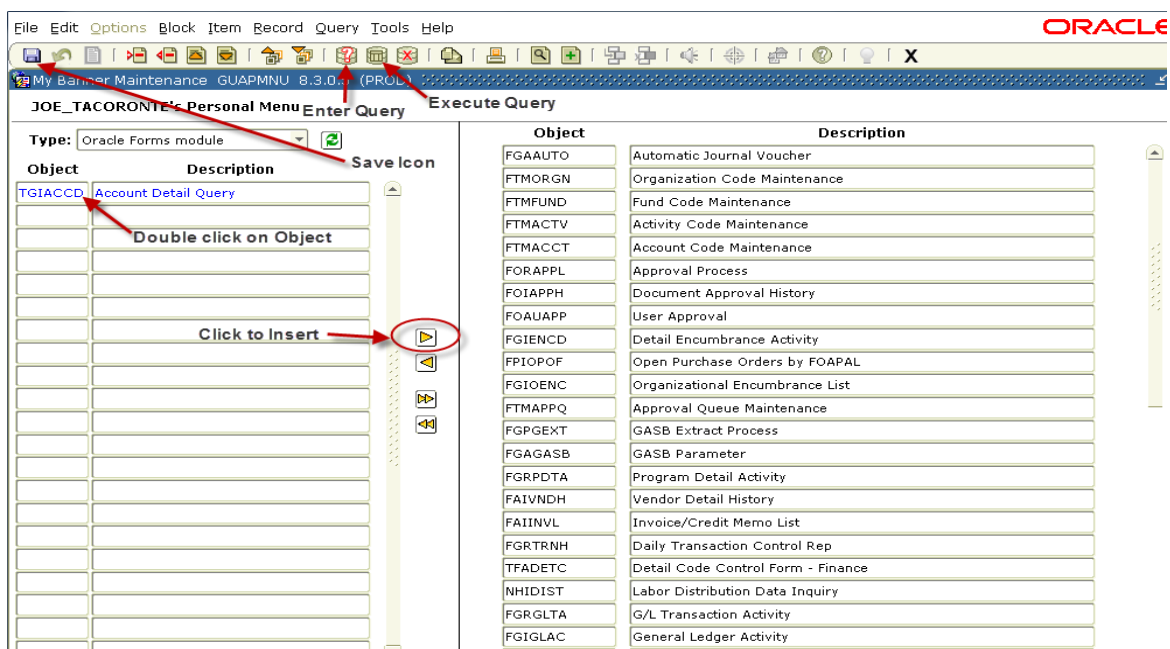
File Edit Options Block Item Record Query Tools Help

ORACLE

X

My Banner Maintenance GUAPMNU 8.3.0 (PROD)

JOE_TACORONTE's Personal Menu

Enter Query

Execute Query

Type: Oracle Forms module

Save Icon

| Object | Description |
|---|---|
| TGIACCD | Account Detail Query |

Double click on Object

Click to Insert

| Object | Description |
|---|---|
| FGAAUTO | Automatic Journal Voucher |
| FTMORGN | Organization Code Maintenance |
| FTMFUND | Fund Code Maintenance |
| FTMACTV | Activity Code Maintenance |
| FTMACCT | Account Code Maintenance |
| FORAPPL | Approval Process |
| FOIAPPH | Document Approval History |
| FOAUAPP | User Approval |
| FGIENCD | Detail Encumbrance Activity |
| FPIOPOF | Open Purchase Orders by FOAPAL |
| FGIOENC | Organizational Encumbrance List |
| FTMAPPQ | Approval Queue Maintenance |
| FGPGEXT | GASB Extract Process |
| FGAGASB | GASB Parameter |
| FGRPDTA | Program Detail Activity |
| FAIVNDH | Vendor Detail History |
| FAIINVL | Invoice/Credit Memo List |
| FGRTRNH | Daily Transaction Control Rep |
| TFADETC | Detail Code Control Form - Finance |
| NHIDIST | Labor Distribution Data Inquiry |
| FGRGLTA | G/L Transaction Activity |
| FGIGLAC | General Ledger Activity |